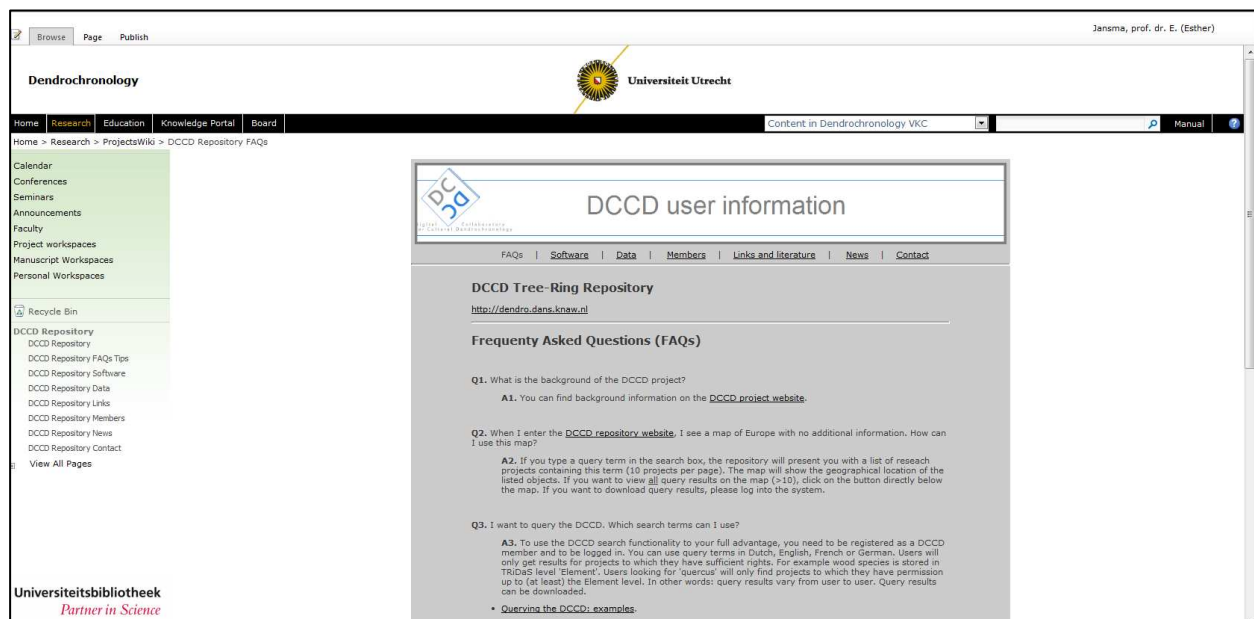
Browse Page Publish

Jansma, prof. dr. E. (Esther)

Dendrochronology

Universiteit Utrecht

Home | Research | Education | Knowledge Portal | Board

Content in Dendrochronology VKC

Manual

Home > Research > ProjectsWiki > DCCD Repository FAQs

Calendar
Conferences
Seminars
Announcements
Faculty
Project workspaces
Manuscript Workspaces
Personal Workspaces

Recycle Bin

DCCD Repository
DCCD Repository
DCCD Repository FAQs Tips
DCCD Repository Software
DCCD Repository Data
DCCD Repository Links
DCCD Repository Members
DCCD Repository News
DCCD Repository Contact
View All Pages

Universiteitsbibliotheek
Partner in Science

Digital Collaboratory for Cultural Dendrochronology

DCCD user information

FAQs | Software | Data | Members | Links and literature | News | Contact

DCCD Tree-Ring Repository

http://dendro.dans.knaw.nl

Frequenty Asked Questions (FAQs)

Q1. What is the background of the DCCD project?

A1. You can find background information on the DCCD project website.

Q2. When I enter the DCCD repository website, I see a map of Europe with no additional information. How can I use this map?

A2. If you type a query term in the search box, the repository will present you with a list of reseach projects containing this term (10 projects per page). The map will show the geographical location of the listed objects. If you want to view all query results on the map (>10), click on the button directly below the map. If you want to download query results, please log into the system.

Q3. I want to query the DCCD. Which search terms can I use?

A3. To use the DCCD search functionality to your full advantage, you need to be registered as a DCCD member and to be logged in. You can use query terms in Dutch, English, French or German. Users will only get results for projects to which they have sufficient rights. For example wood species is stored in TRiDaS level 'Element'. Users looking for 'quercus' will only find projects to which they have permission up to (at least) the Element level. In other words: query results vary from user to user. Query results can be downloaded.

• Querying the DCCD: examples.